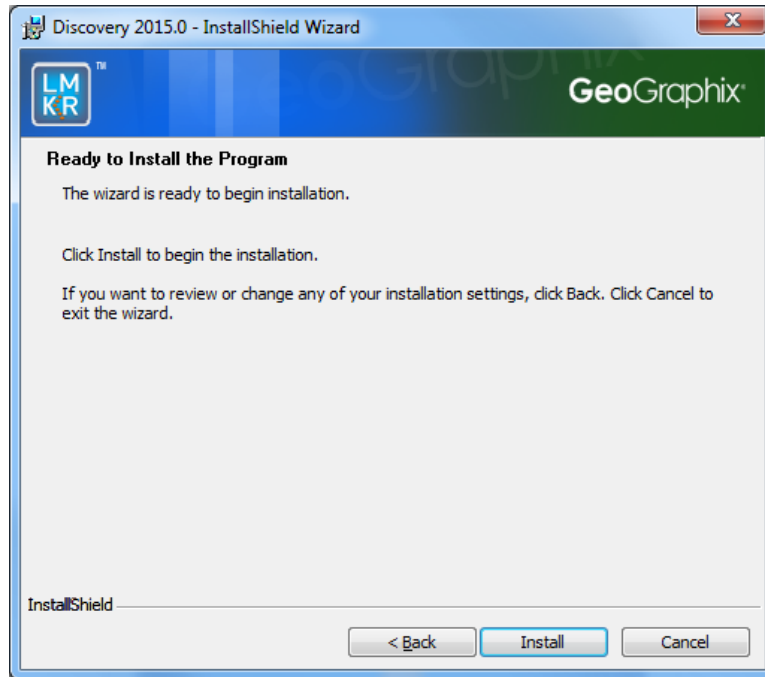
Discovery 2015.0 - InstallShield Wizard

LM KR TM

GeoGraphix

Ready to Install the Program

The wizard is ready to begin installation.

Click Install to begin the installation.

If you want to review or change any of your installation settings, click Back. Click Cancel to exit the wizard.

InstallShield

< Back

Install

Cancel